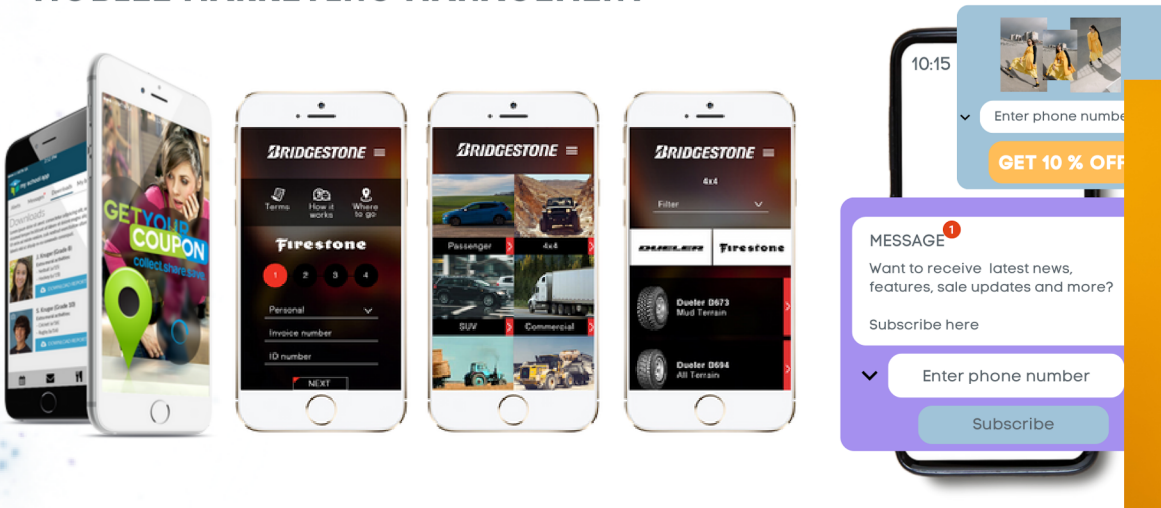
my school app

Downloads

GET YOUR COUPON
collect.share.save

BRIDGESTONE
Terms
How it works
Where to go
Firestone
1 2 3 4
Personal
Invoice number
ID number
NEXT

BRIDGESTONE
Passenger
4x4
SUV
Commercial

BRIDGESTONE
4x4
Filter
DUELER
Firestone
Dueler D673
Mud Terrain
Dueler D694
All Terrain

10:15
Enter phone numbe
GET 10 % OFF

MESSAGE 1
Want to receive latest news, features, sale updates and more?
Subscribe here
Enter phone number
Subscribe